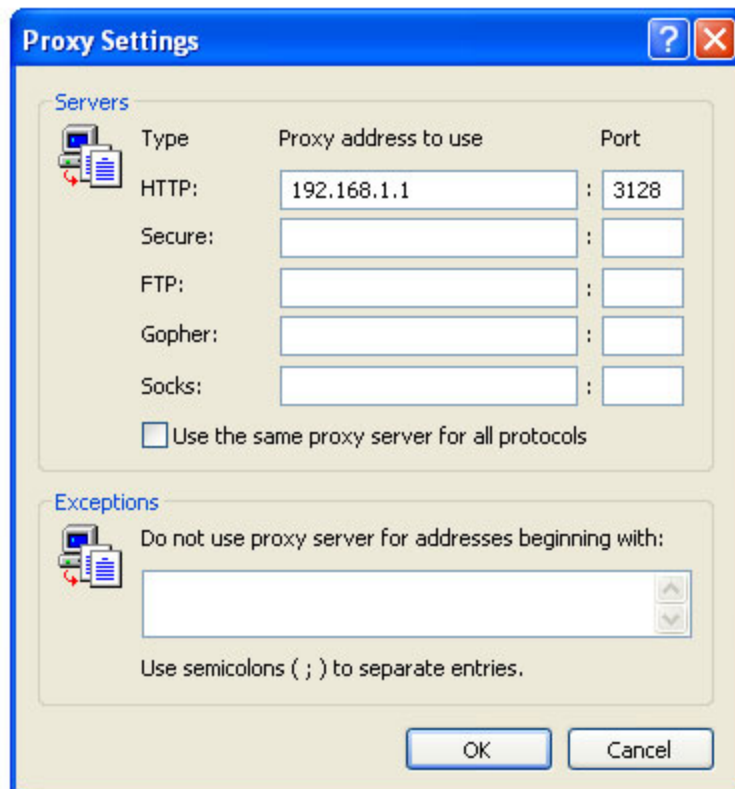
Proxy Settings

Servers

| Type | Proxy address to use | | Port |
|---|---|---|---|
| HTTP: | 192.168.1.1 | : | 3128 |
| Secure: | | : | |
| FTP: | | : | |
| Gopher: | | : | |
| Socks: | | : | |

Use the same proxy server for all protocols

Exceptions

Do not use proxy server for addresses beginning with:

Use semicolons ( ; ) to separate entries.

OK Cancel